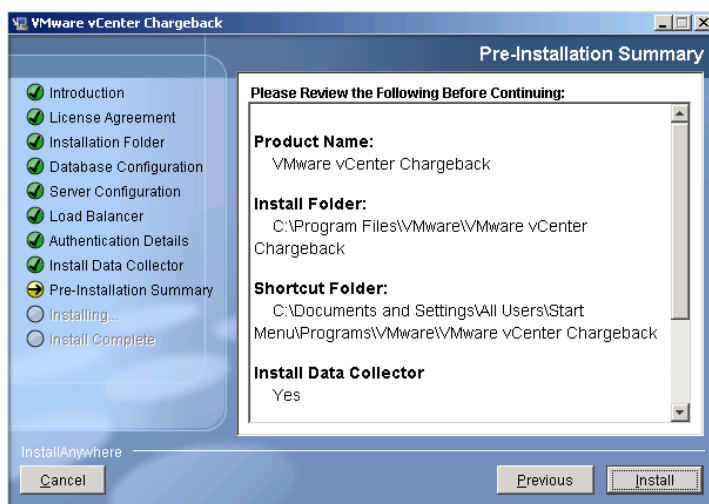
VMware vCenter Chargeback

Pre-Installation Summary

Introduction
License Agreement
Installation Folder
Database Configuration
Server Configuration
Load Balancer
Authentication Details
Install Data Collector
Pre-Installation Summary
Installing...
Install Complete

Please Review the Following Before Continuing:

Product Name:
VMware vCenter Chargeback

Install Folder:
C:\Program Files\VMware\VMware vCenter Chargeback

Shortcut Folder:
C:\Documents and Settings\All Users\Start Menu\Programs\VMware\VMware vCenter Chargeback

Install Data Collector
Yes

InstallAnywhere

Cancel

Previous

Install